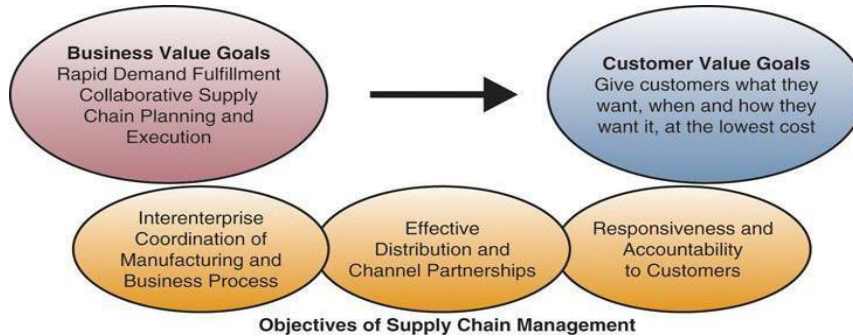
**Business Value Goals**
Rapid Demand Fulfillment
Collaborative Supply Chain Planning and Execution

**Customer Value Goals**
Give customers what they want, when and how they want it, at the lowest cost

Interenterprise Coordination of Manufacturing and Business Process

Effective Distribution and Channel Partnerships

Responsiveness and Accountability to Customers

**Objectives of Supply Chain Management**